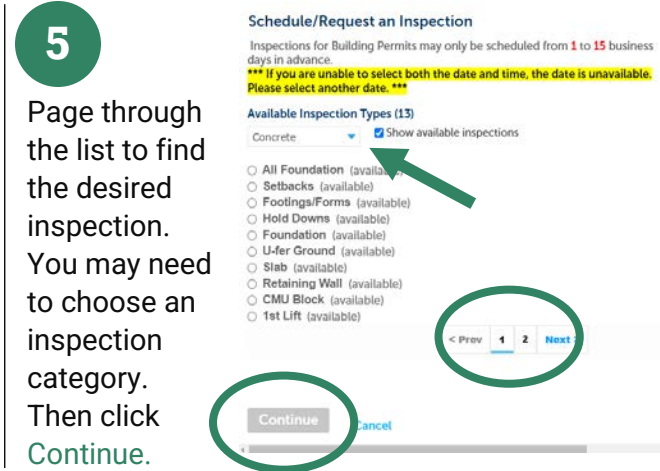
5

Page through the list to find the desired inspection. You may need to choose an inspection category. Then click Continue.

Schedule/Request an Inspection

Inspections for Building Permits may only be scheduled from 1 to 15 business days in advance.

*** If you are unable to select both the date and time, the date is unavailable. Please select another date. ***

Available Inspection Types (13)

Concrete

Show available inspections

All Foundation (available)
Setbacks (available)
Footings/Forms (available)
Hold Downs (available)
Foundation (available)
U-fer Ground (available)
Slab (available)
Retaining Wall (available)
CMU Block (available)
1st Lift (available)

< Prev 1 2 Next

Continue

Cancel